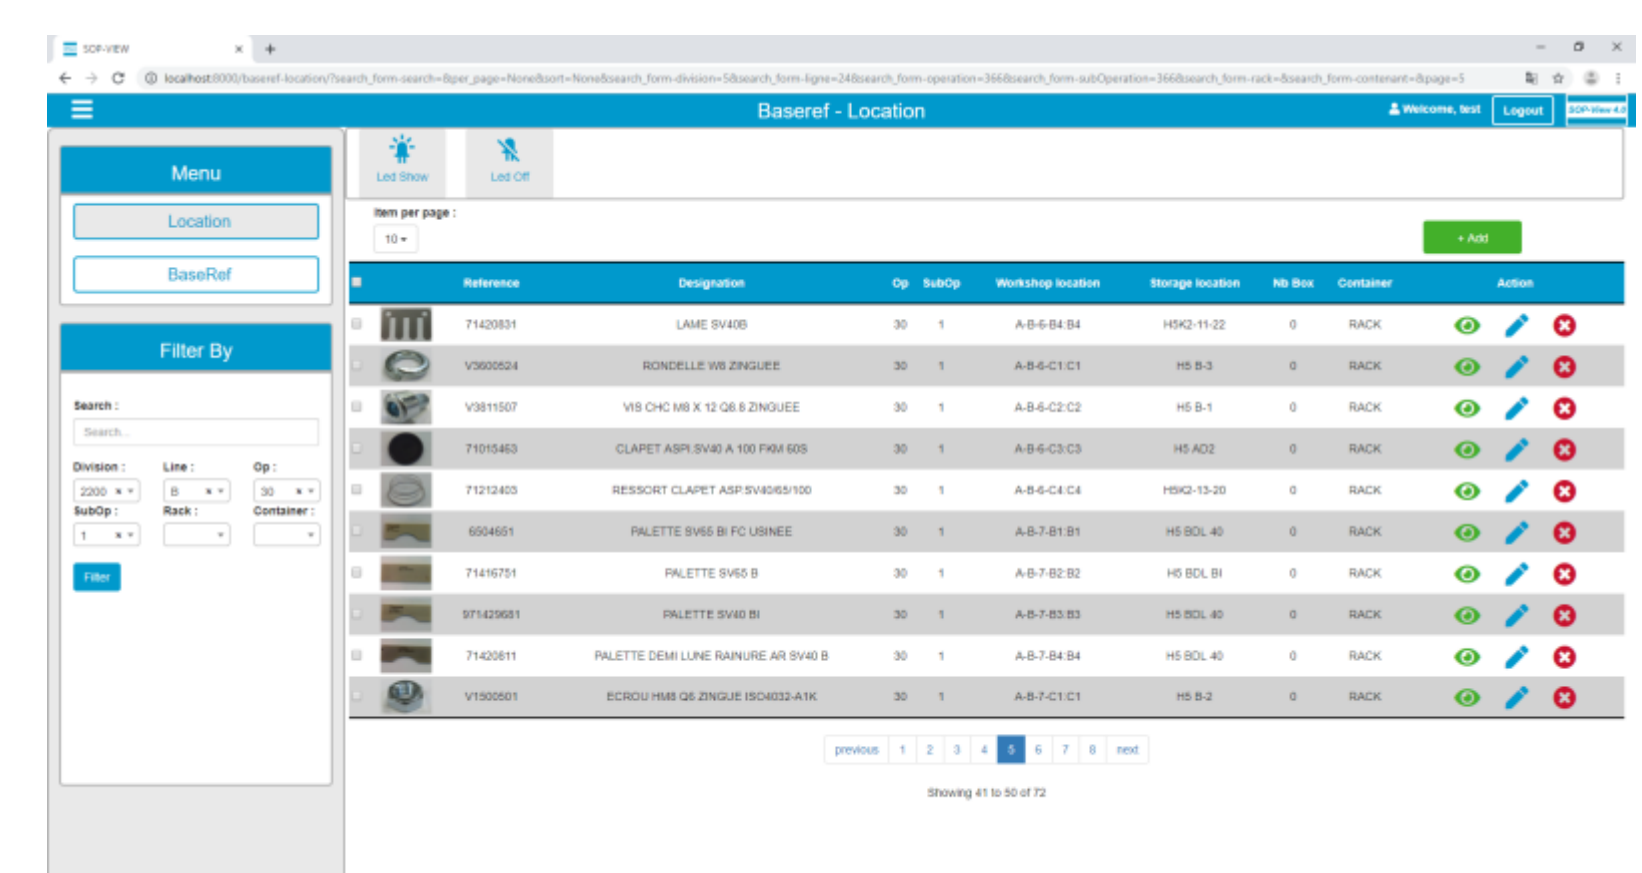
SOP-VIEW

localhost:8000/baseref-location/?search_form-search=&per_page=None&sort=None&search_form-division=5&search_form-ligne=24&search_form-operation=366&search_form-subOperation=366&search_form-rack=&search_form-contenant=&page=5

Baseref - Location

Welcome, test Logout SOP-View 4.0

Menu

Location

BaseRef

Filter By

Search :

Search...

Division : 2200

Line : B

Op : 30

SubOp : 1

Rack :

Container :

Filter

Led Show

Led Off

Item per page :

10

+ Add

| | Reference | Designation | Op | SubOp | Workshop location | Storage location | Nb Box | Container | Action |
|---|---|---|---|---|---|---|---|---|---|
| | 71420831 | LAME SV40B | 30 | 1 | A-B-6-B4:B4 | H5K2-11-22 | 0 | RACK | |
| | V3600524 | RONDELLE W8 ZINGUEE | 30 | 1 | A-B-6-C1:C1 | H5 B-3 | 0 | RACK | |
| | V3811507 | VIS CHC M8 X 12 Q8.8 ZINGUEE | 30 | 1 | A-B-6-C2:C2 | H5 B-1 | 0 | RACK | |
| | 71015463 | CLAPET ASPI SV40 A 100 FKM 60S | 30 | 1 | A-B-6-C3:C3 | H5 AD2 | 0 | RACK | |
| | 71212403 | RESSORT CLAPET ASP SV40/65/100 | 30 | 1 | A-B-6-C4:C4 | H5K2-13-20 | 0 | RACK | |
| | 6504651 | PALETTE SV65 BI FC USINEE | 30 | 1 | A-B-7-B1:B1 | H5 BDL 40 | 0 | RACK | |
| | 71416751 | PALETTE SV65 B | 30 | 1 | A-B-7-B2:B2 | H5 BDL BI | 0 | RACK | |
| | 971429681 | PALETTE SV40 BI | 30 | 1 | A-B-7-B3:B3 | H5 BDL 40 | 0 | RACK | |
| | 71420611 | PALETTE DEMI LUNE RAINURE AR SV40 B | 30 | 1 | A-B-7-B4:B4 | H5 BDL 40 | 0 | RACK | |
| | V1500501 | ECROU HM8 Q6 ZINGUE ISO4032-A1K | 30 | 1 | A-B-7-C1:C1 | H5 B-2 | 0 | RACK | |

previous 1 2 3 4 5 6 7 8 next

Showing 41 to 50 of 72